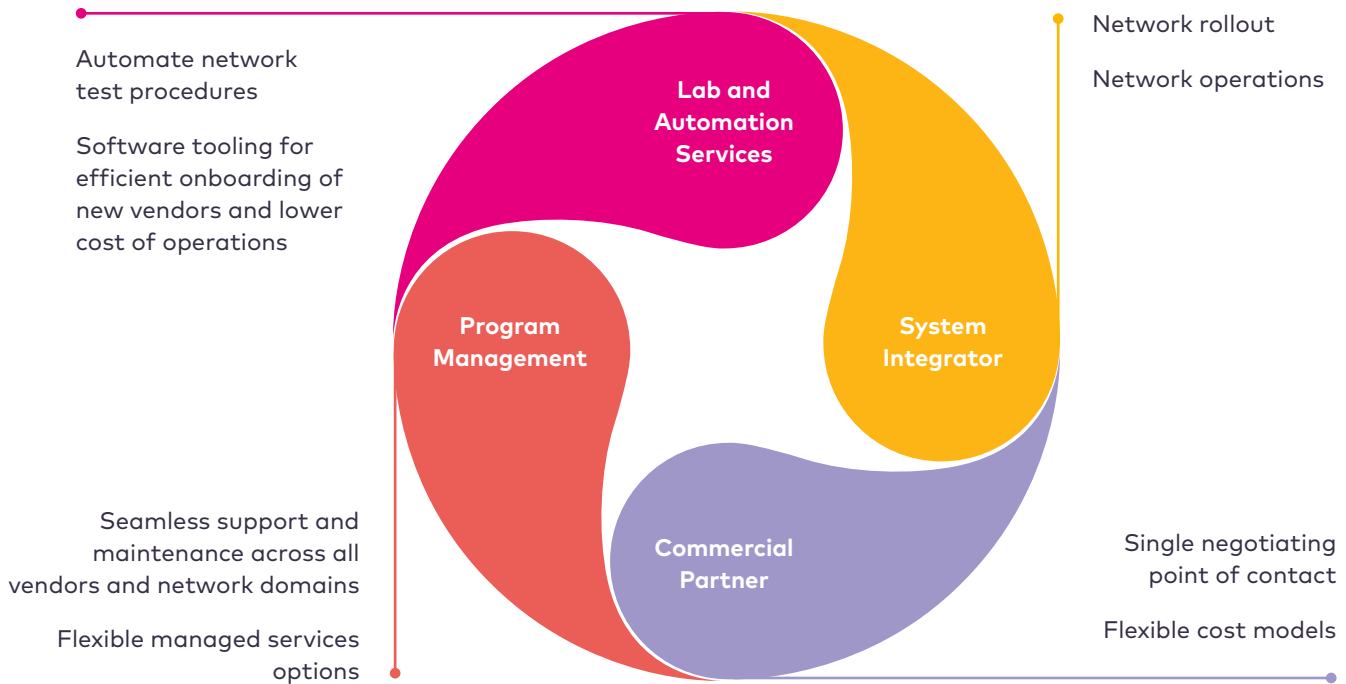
Automate network test procedures

Software tooling for efficient onboarding of new vendors and lower cost of operations

Lab and Automation Services

Network rollout

Network operations

Program Management

System Integrator

Commercial Partner

Seamless support and maintenance across all vendors and network domains

Flexible managed services options

Single negotiating point of contact

Flexible cost models